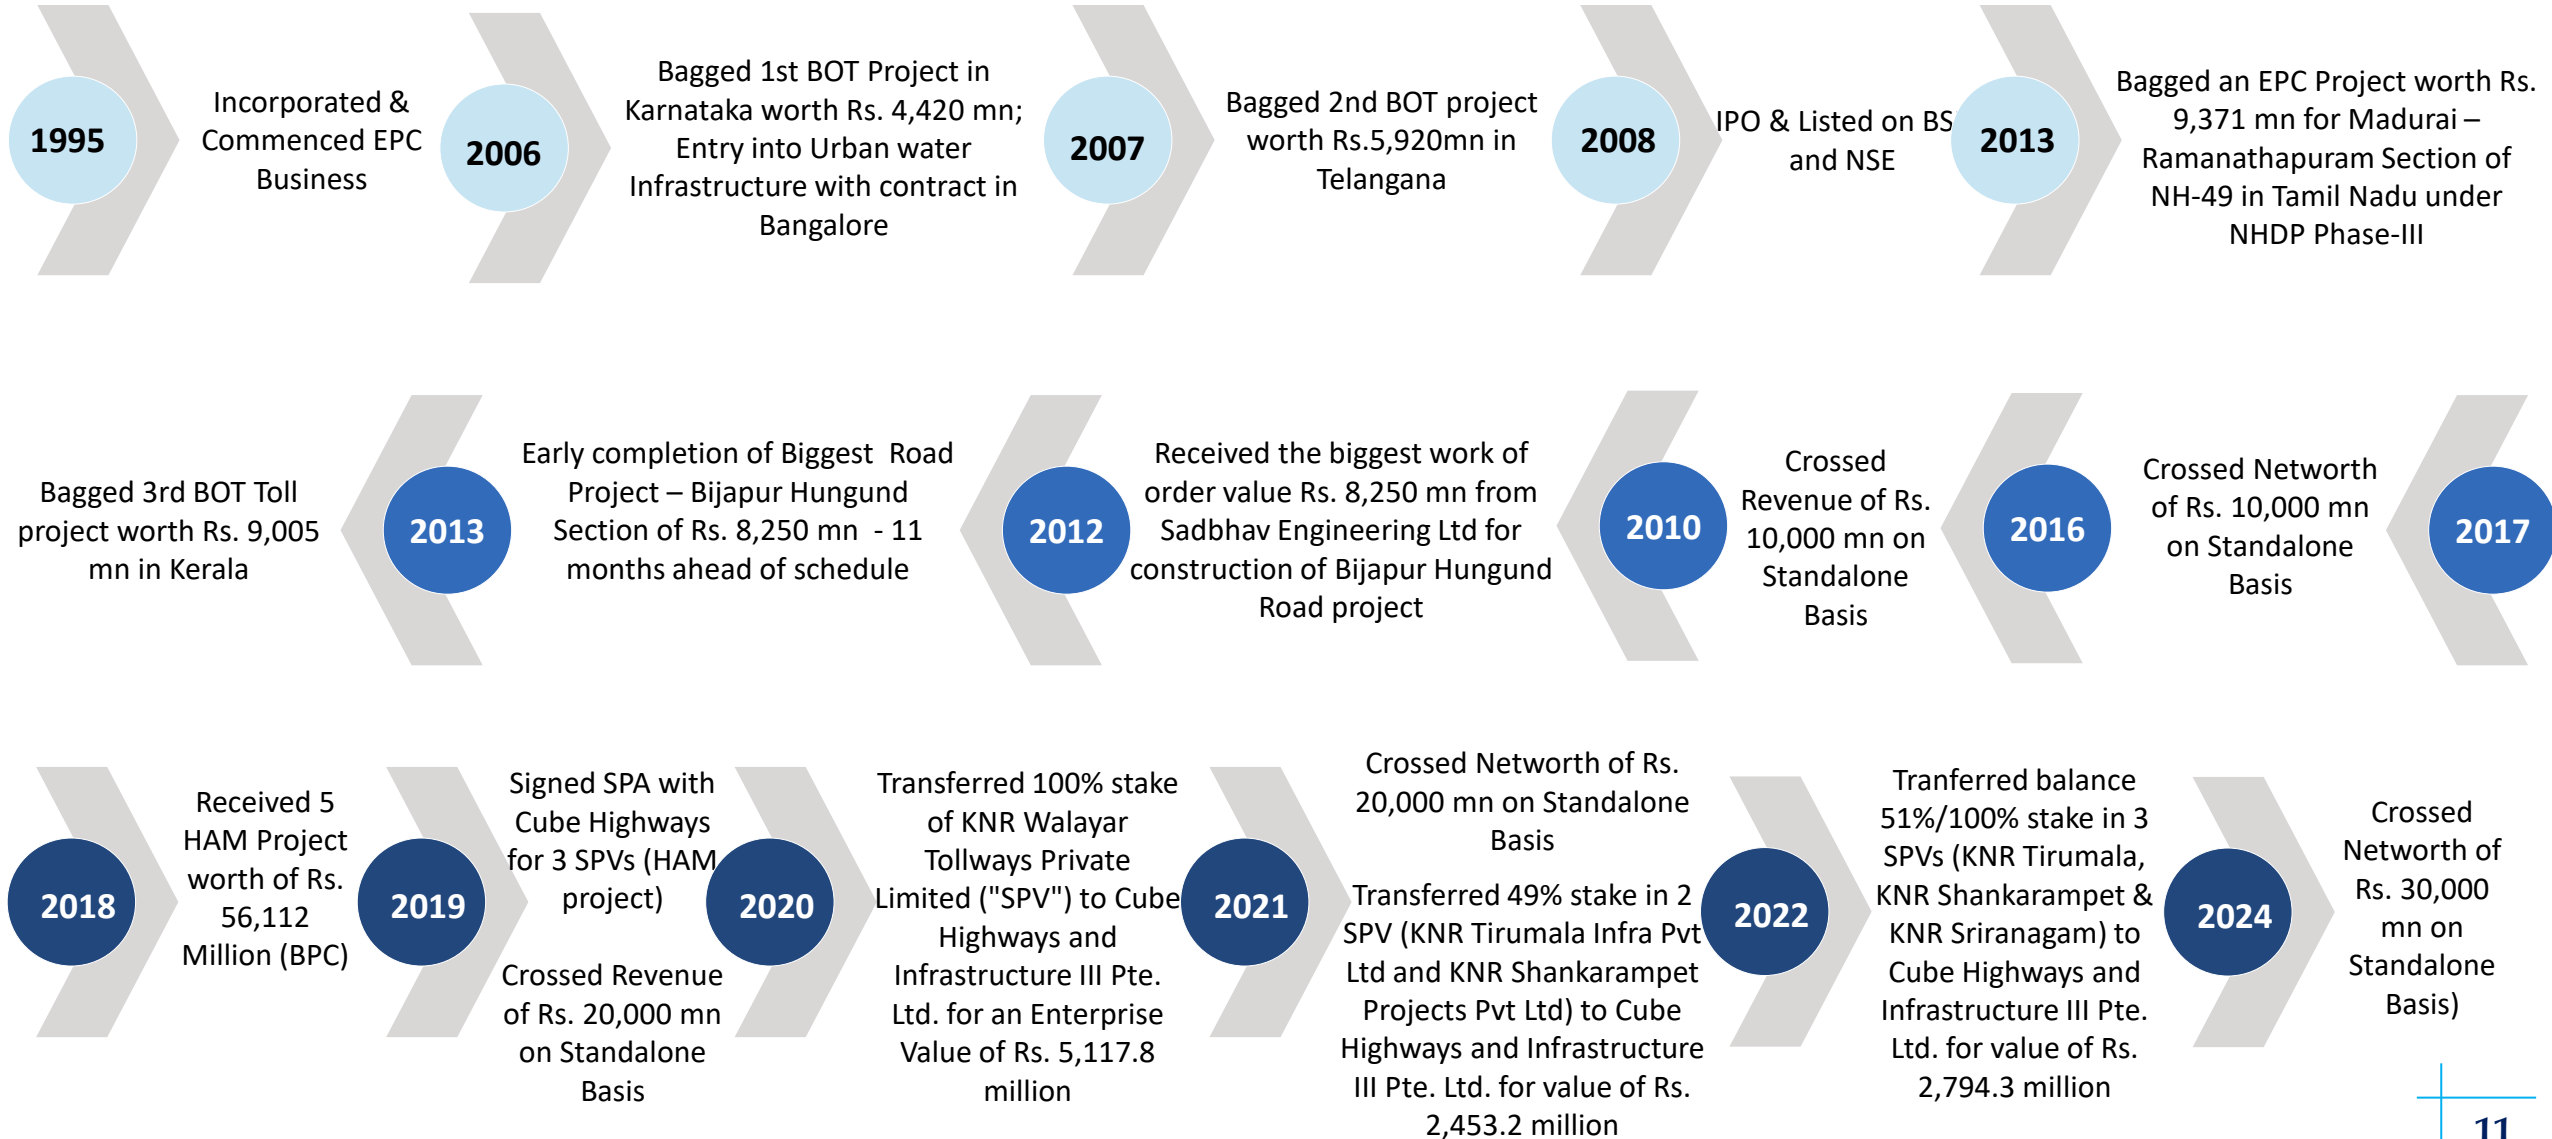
1995

Incorporated & Commenced EPC Business

2006

Bagged 1st BOT Project in Karnataka worth Rs. 4,420 mn; Entry into Urban water Infrastructure with contract in Bangalore

2007

Bagged 2nd BOT project worth Rs.5,920mn in Telangana

2008

IPO & Listed on BS and NSE

2013

Bagged an EPC Project worth Rs. 9,371 mn for Madurai – Ramanathapuram Section of NH-49 in Tamil Nadu under NHDP Phase-III

2017

Crossed Networth of Rs. 10,000 mn on Standalone Basis

2016

Crossed Revenue of Rs. 10,000 mn on Standalone Basis

2010

Received the biggest work of order value Rs. 8,250 mn from Sadbhav Engineering Ltd for construction of Bijapur Hungund Road project

2012

Early completion of Biggest Road Project – Bijapur Hungund Section of Rs. 8,250 mn - 11 months ahead of schedule

2013

Bagged 3rd BOT Toll project worth Rs. 9,005 mn in Kerala

2018

Received 5 HAM Project worth of Rs. 56,112 Million (BPC)

2019

Signed SPA with Cube Highways for 3 SPVs (HAM project)

Crossed Revenue of Rs. 20,000 mn on Standalone Basis

2020

Transferred 100% stake of KNR Walayar Tollways Private Limited ("SPV") to Cube Highways and Infrastructure III Pte. Ltd. for an Enterprise Value of Rs. 5,117.8 million

2021

Crossed Networth of Rs. 20,000 mn on Standalone Basis

Transferred 49% stake in 2 SPV (KNR Tirumala Infra Pvt Ltd and KNR Shankarampet Projects Pvt Ltd) to Cube Highways and Infrastructure III Pte. Ltd. for value of Rs. 2,453.2 million

2022

Tranferred balance 51%/100% stake in 3 SPVs (KNR Tirumala, KNR Shankarampet & KNR Sriranagam) to Cube Highways and Infrastructure III Pte. Ltd. for value of Rs. 2,794.3 million

2024

Crossed Networth of Rs. 30,000 mn on Standalone Basis)

11